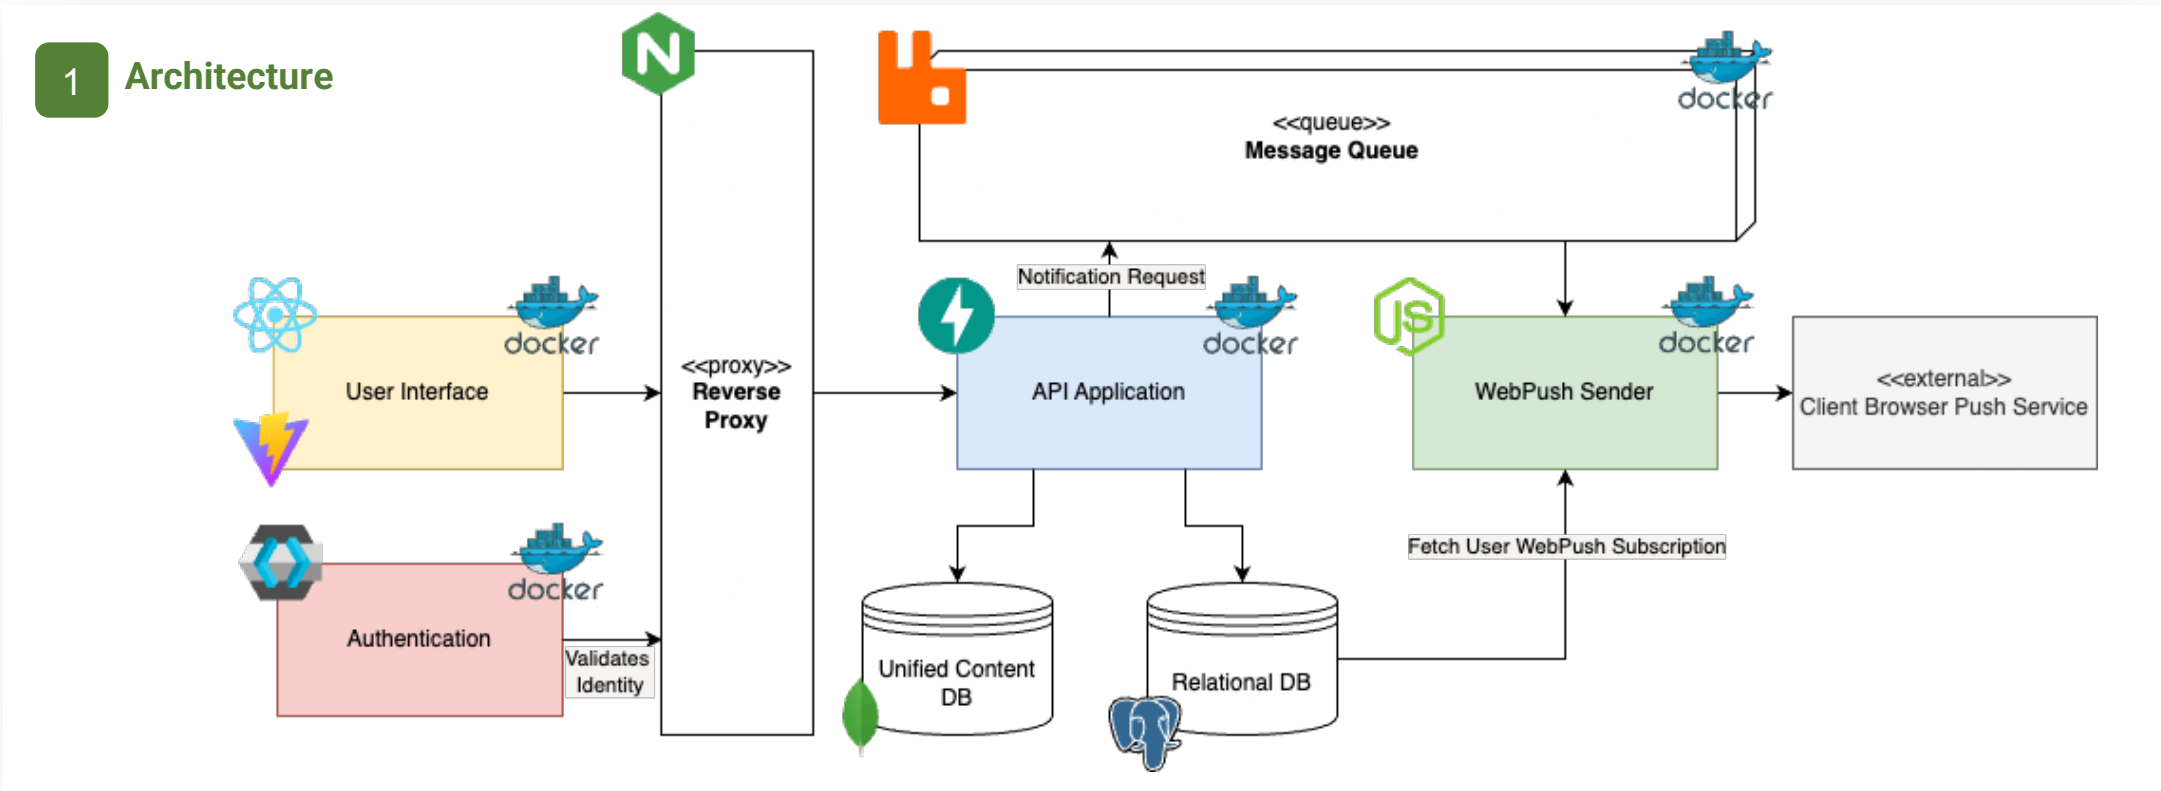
1 Architecture

docker

<<queue>>
**Message Queue**

Notification Request

docker

docker

docker

User Interface

<<proxy>>
**Reverse Proxy**

API Application

WebPush Sender

<<external>>
Client Browser Push Service

docker

Authentication

Validates Identity

Fetch User WebPush Subscription

Unified Content DB

Relational DB